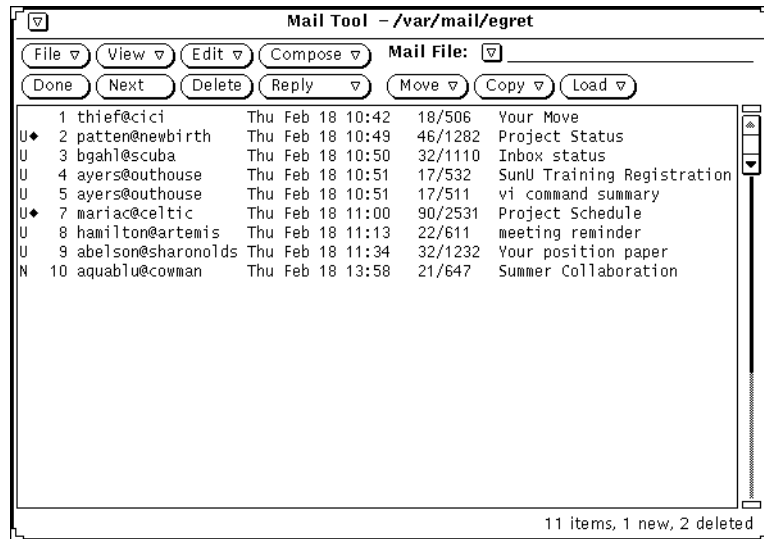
Mail Tool – /var/mail/egret

File ▽ View ▽ Edit ▽ Compose ▽ Mail File: ▽

Done Next Delete Reply ▽ Move ▽ Copy ▽ Load ▽

| | | | | | |
|---|---|---|---|---|---|
| | 1 | thief@cici | Thu Feb 18 10:42 | 18/506 | Your Move |
| U◆ | 2 | patten@newbirth | Thu Feb 18 10:49 | 46/1282 | Project Status |
| U | 3 | bgahl@scuba | Thu Feb 18 10:50 | 32/1110 | Inbox status |
| U | 4 | ayers@outhouse | Thu Feb 18 10:51 | 17/532 | SunU Training Registration |
| U | 5 | ayers@outhouse | Thu Feb 18 10:51 | 17/511 | vi command summary |
| U◆ | 7 | mariac@celtic | Thu Feb 18 11:00 | 90/2531 | Project Schedule |
| U | 8 | hamilton@artemis | Thu Feb 18 11:13 | 22/611 | meeting reminder |
| U | 9 | abelson@sharonolds | Thu Feb 18 11:34 | 32/1232 | Your position paper |
| N | 10 | aquablu@cowman | Thu Feb 18 13:58 | 21/647 | Summer Collaboration |

11 items, 1 new, 2 deleted